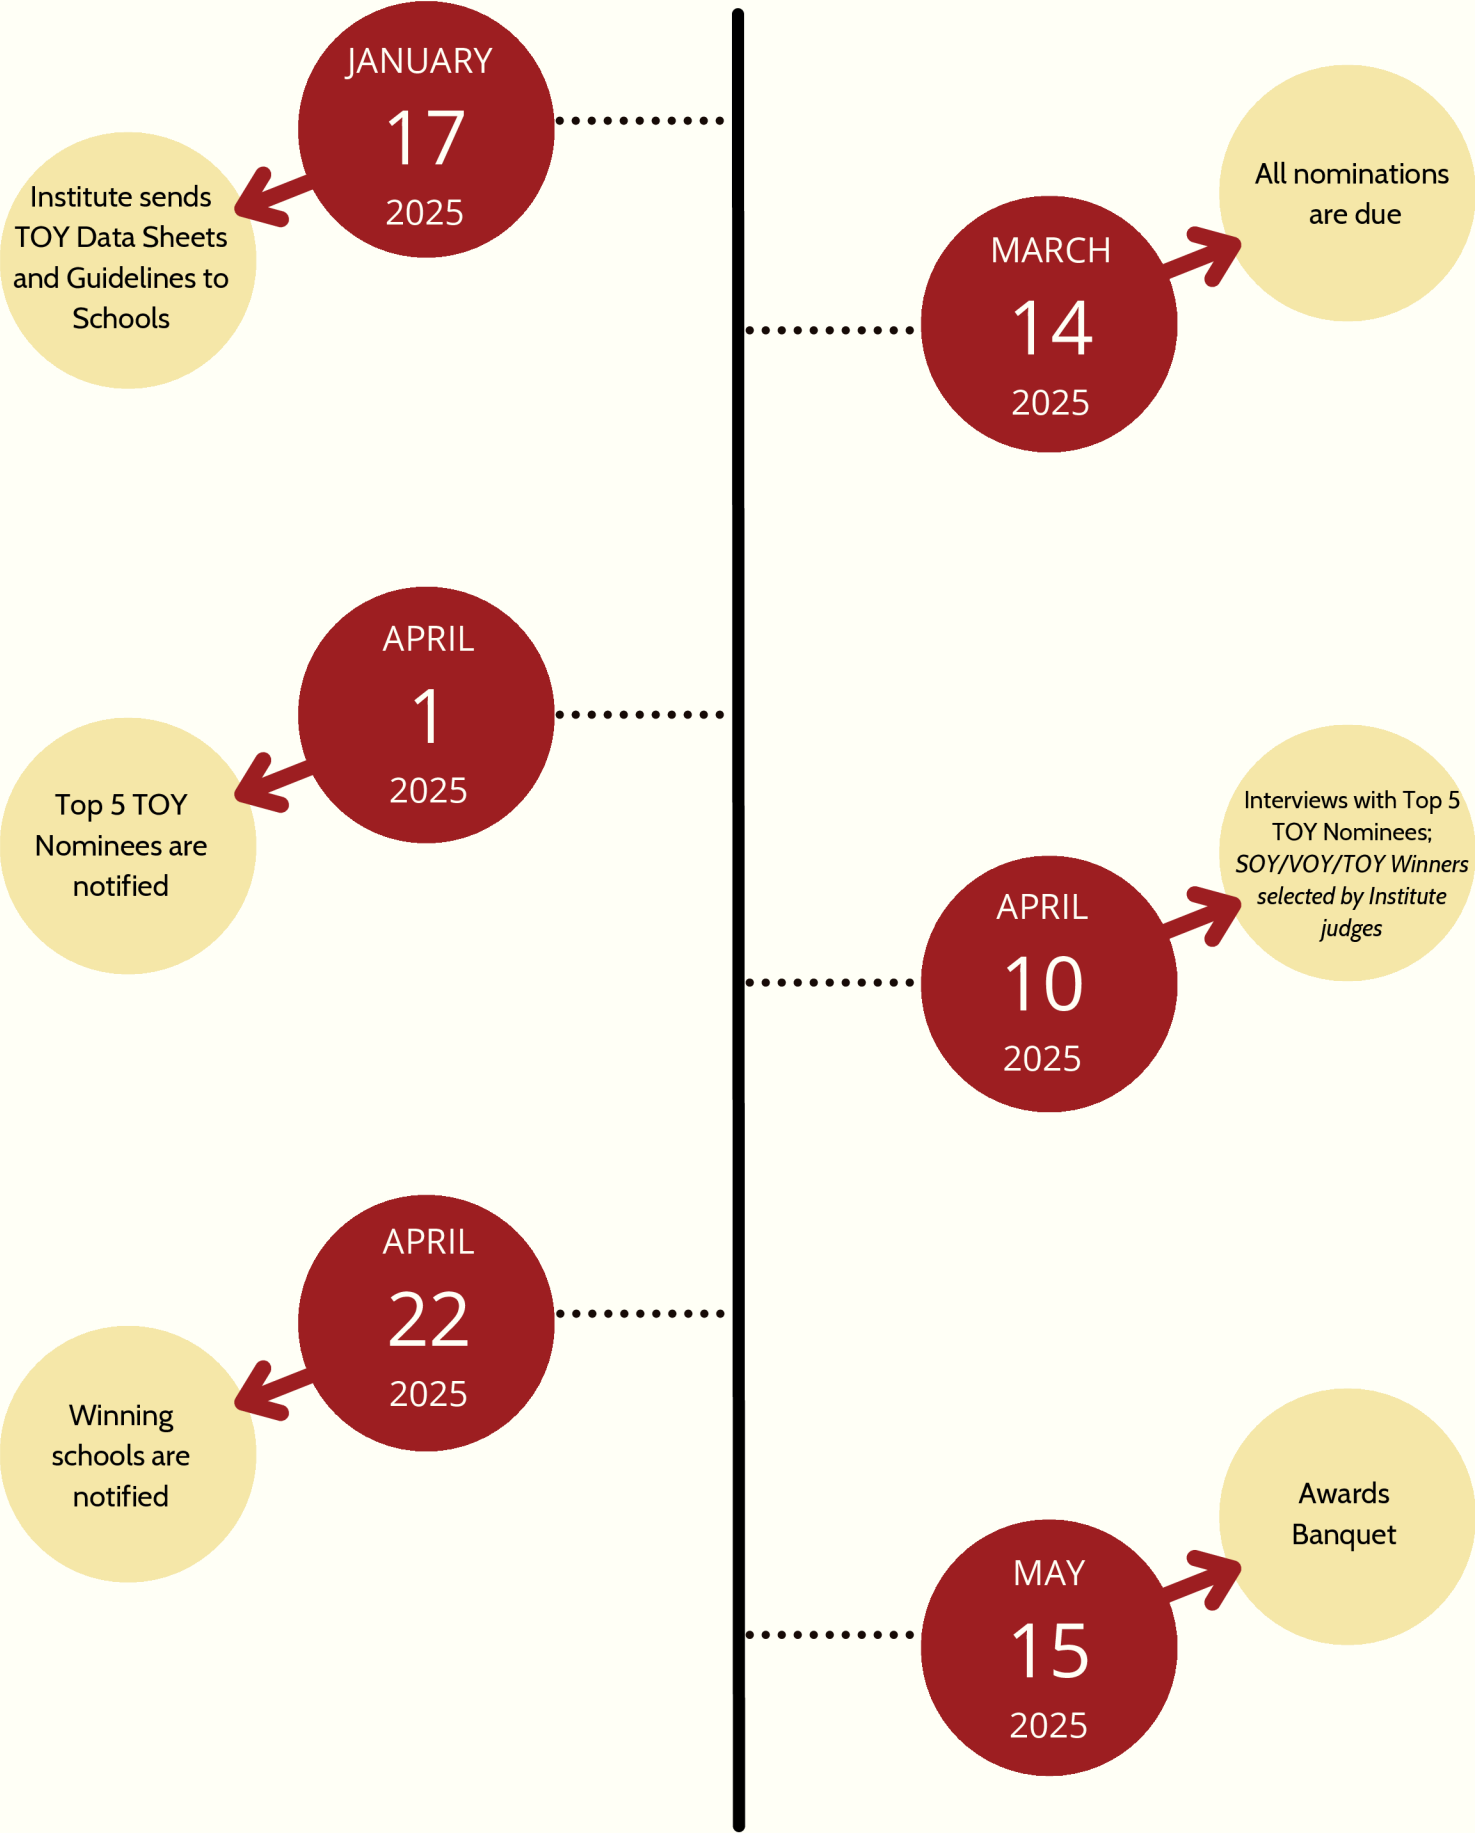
JANUARY
17
2025

Institute sends TOY Data Sheets and Guidelines to Schools

All nominations are due

MARCH
14
2025

APRIL
1
2025

Top 5 TOY Nominees are notified

Interviews with Top 5 TOY Nominees; *SOY/VOY/TOY Winners selected by Institute judges*

APRIL
10
2025

APRIL
22
2025

Winning schools are notified

Awards Banquet

MAY
15
2025